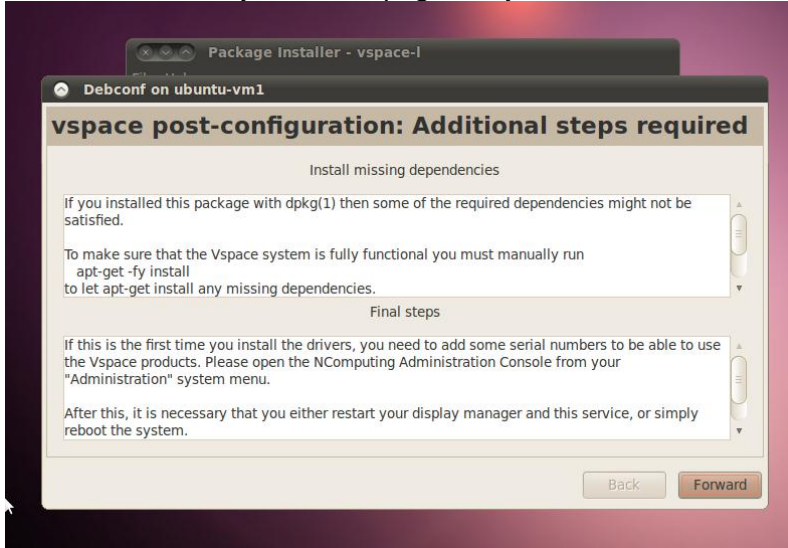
Package Installer - vspace-l

Debconf on ubuntu-vm1

vspace post-configuration: Additional steps required

Install missing dependencies

If you installed this package with dpkg(1) then some of the required dependencies might not be satisfied.

To make sure that the Vspace system is fully functional you must manually run
apt-get -fy install
to let apt-get install any missing dependencies.

Final steps

If this is the first time you install the drivers, you need to add some serial numbers to be able to use the Vspace products. Please open the NComputing Administration Console from your "Administration" system menu.

After this, it is necessary that you either restart your display manager and this service, or simply reboot the system.

Back

Forward